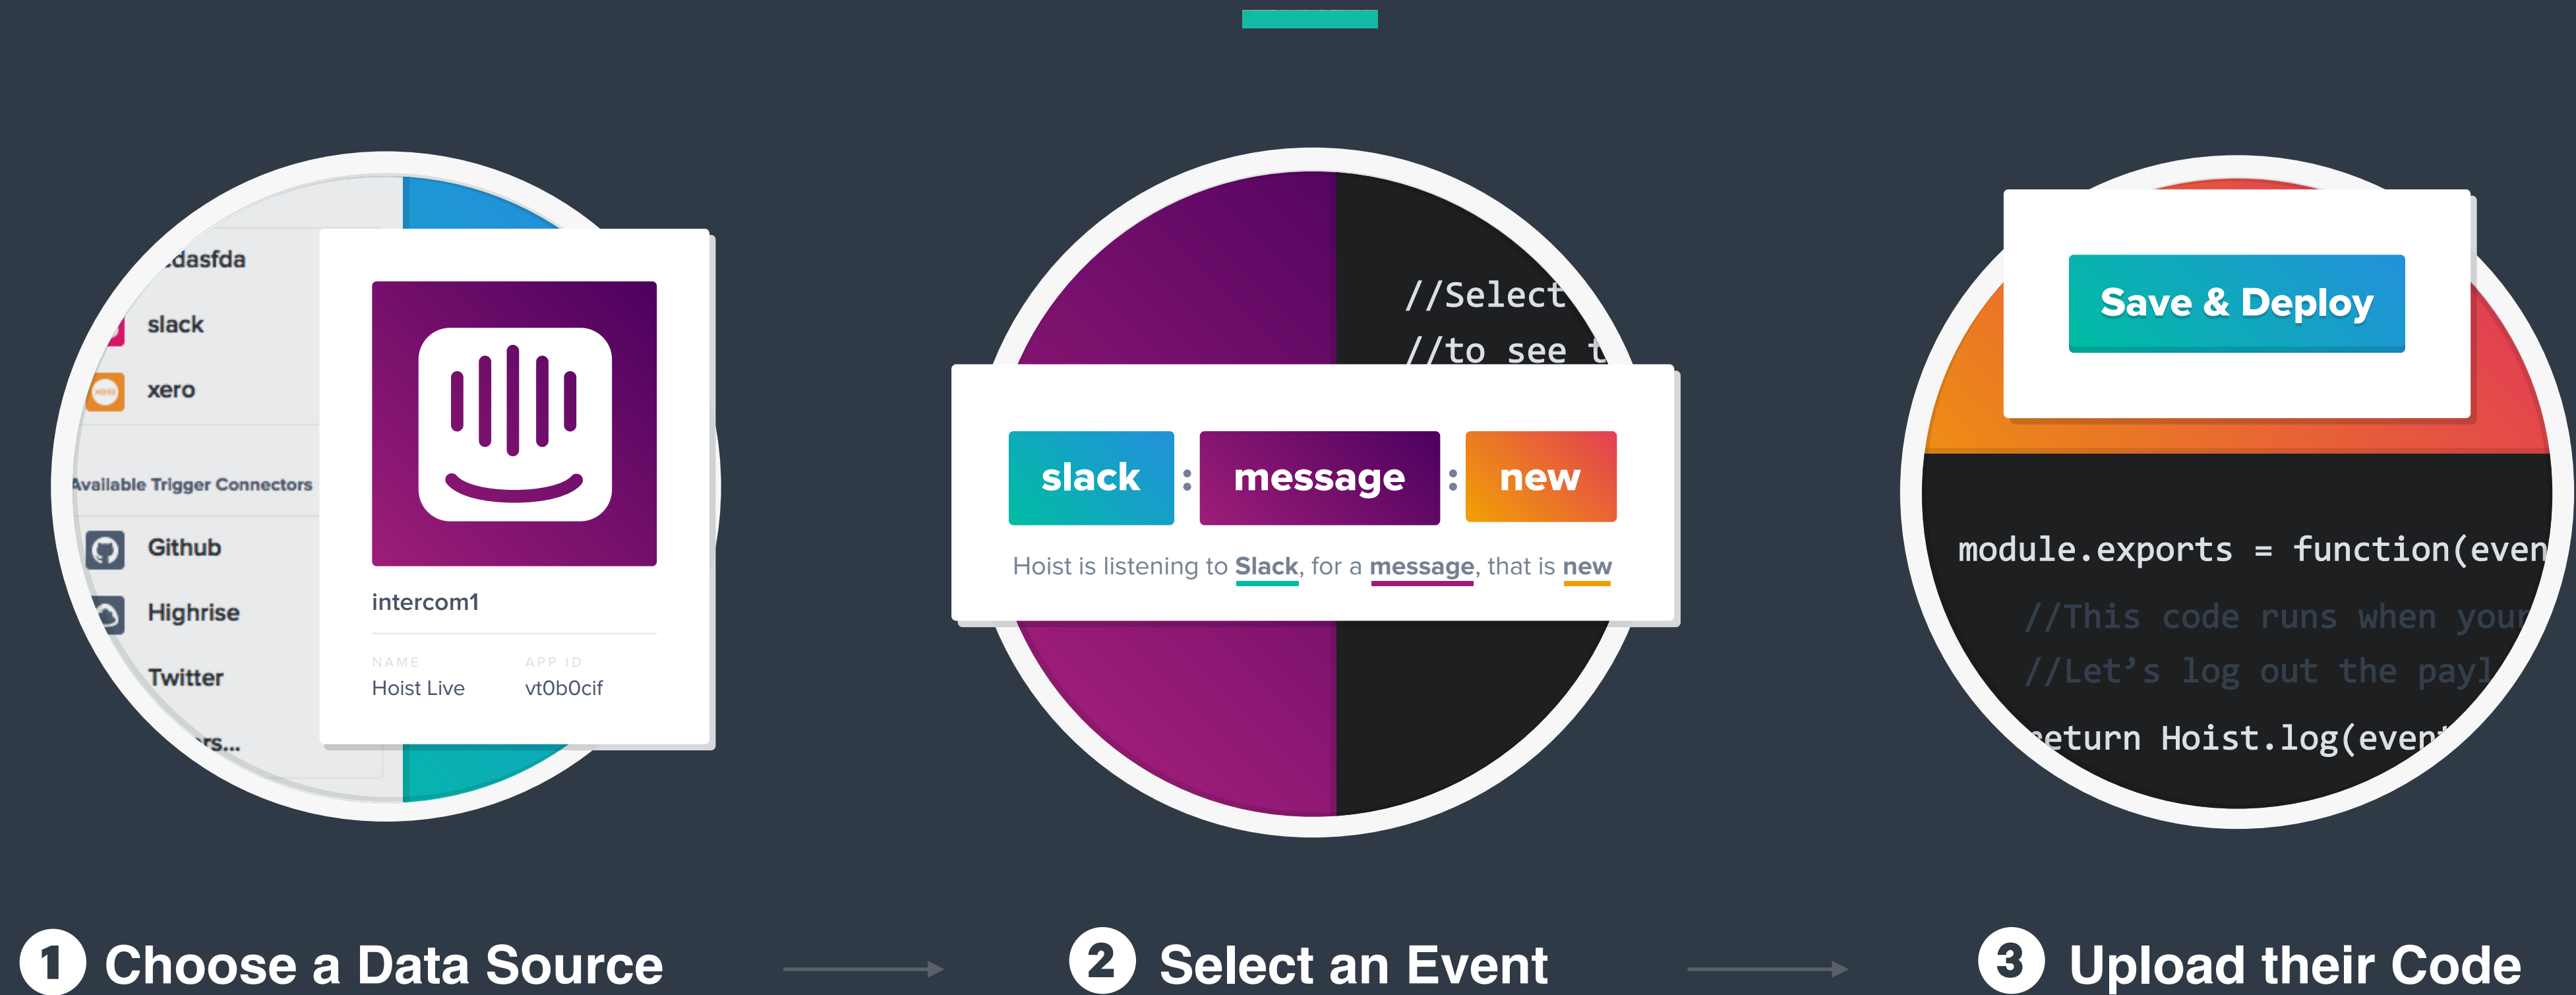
dasfda
slack
xero
Available Trigger Connectors
Github
Highrise
Twitter
rs...

intercom1
NAME
Hoist Live
APP ID
vt0b0cif

//Select
//to see t

slack : message : new
Hoist is listening to Slack, for a message, that is new

Save & Deploy

module.exports = function(even
//This code runs when your
//Let’s log out the payl
eturn Hoist.log(even

1 Choose a Data Source
2 Select an Event
3 Upload their Code